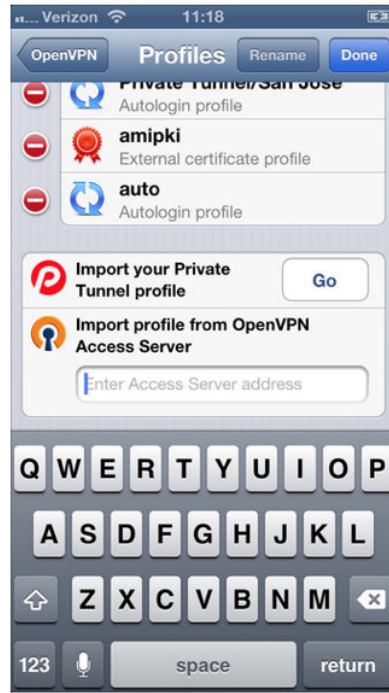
Verizon 11:18

OpenVPN Profiles Rename Done

Private Tunnel/San Jose
Autologin profile

amipki
External certificate profile

auto
Autologin profile

Import your Private Tunnel profile
Go

Import profile from OpenVPN Access Server

Enter Access Server address

Q W E R T Y U I O P
A S D F G H J K L
Z X C V B N M
123 space return